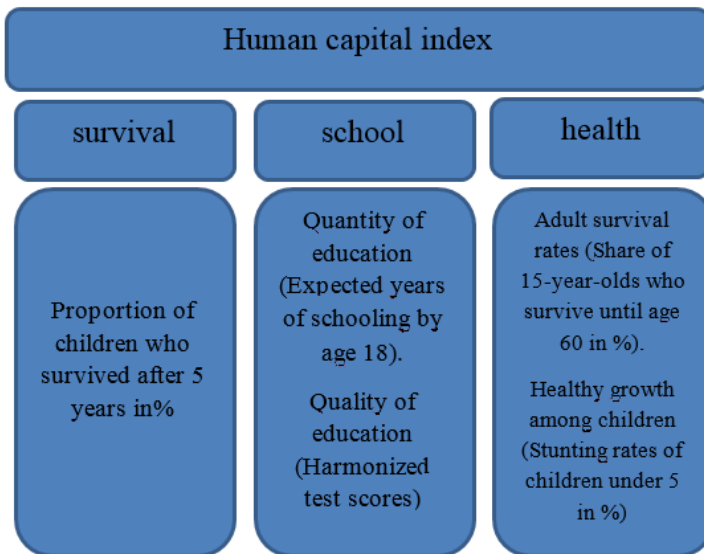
Human capital index

survival

school

health

Proportion of children who survived after 5 years in%

Quantity of education (Expected years of schooling by age 18).

Quality of education (Harmonized test scores)

Adult survival rates (Share of 15-year-olds who survive until age 60 in %).

Healthy growth among children (Stunting rates of children under 5 in %)